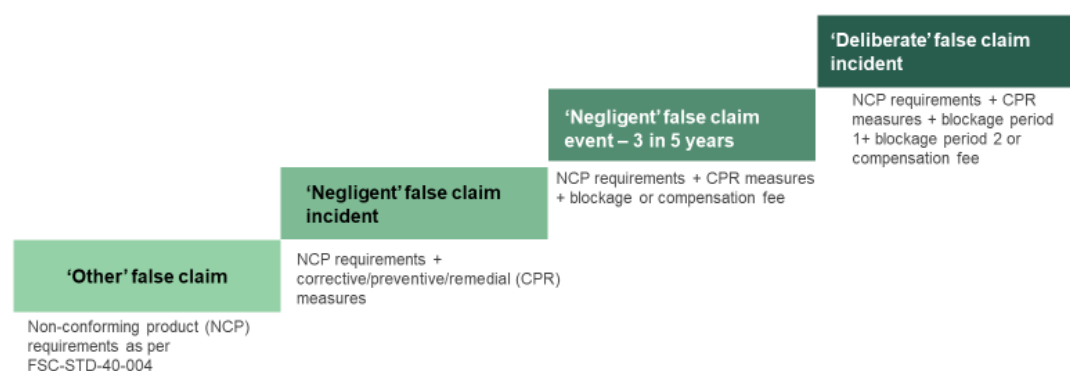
'Deliberate' false claim incident

NCP requirements + CPR measures + blockage period 1+ blockage period 2 or compensation fee

'Negligent' false claim event – 3 in 5 years

NCP requirements + CPR measures + blockage or compensation fee

'Negligent' false claim incident

NCP requirements + corrective/preventive/remedial (CPR) measures

'Other' false claim

Non-conforming product (NCP) requirements as per FSC-STD-40-004